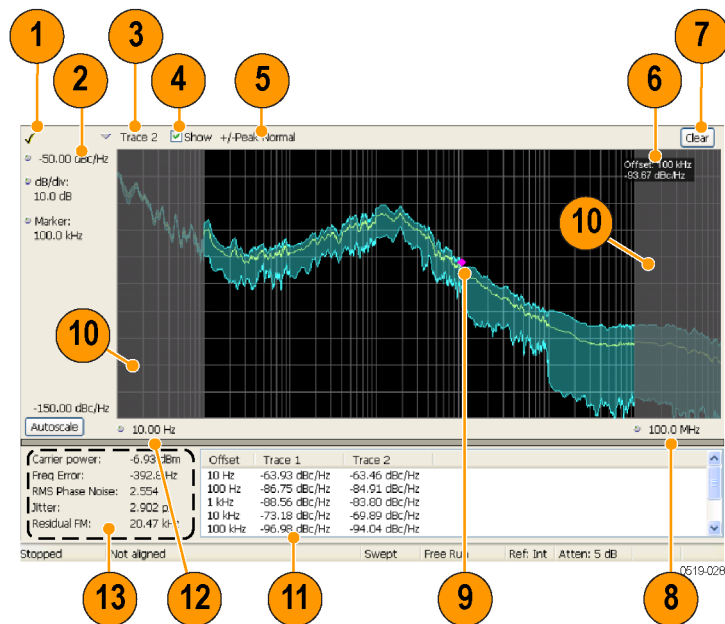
1
2
3
4
5
6
7

Trace 2 Show +/-Peak Normal Clear

-50.00 dBc/Hz
dB/div:
10.0 dB
Marker:
100.0 kHz

Offset: 100 kHz
-93.67 dBc/Hz

10
10

-150.00 dBc/Hz
Autoscale
10.00 Hz
100.0 MHz

Carrier power: -6.93 dBm
Freq Error: -392.8 Hz
RMS Phase Noise: 2.554
Jitter: 2.902 p
Residual FM: 20.47 kHz

| Offset | Trace 1 | Trace 2 |
|---|---|---|
| 10 Hz | -63.93 dBc/Hz | -63.46 dBc/Hz |
| 100 Hz | -86.75 dBc/Hz | -84.91 dBc/Hz |
| 1 kHz | -88.56 dBc/Hz | -83.80 dBc/Hz |
| 10 kHz | -73.18 dBc/Hz | -69.89 dBc/Hz |
| 100 kHz | -96.98 dBc/Hz | -94.04 dBc/Hz |

Stopped Not aligned Swept Free Run Ref: Int Atten: 5 dB

0519-028

13
12
11
9
8